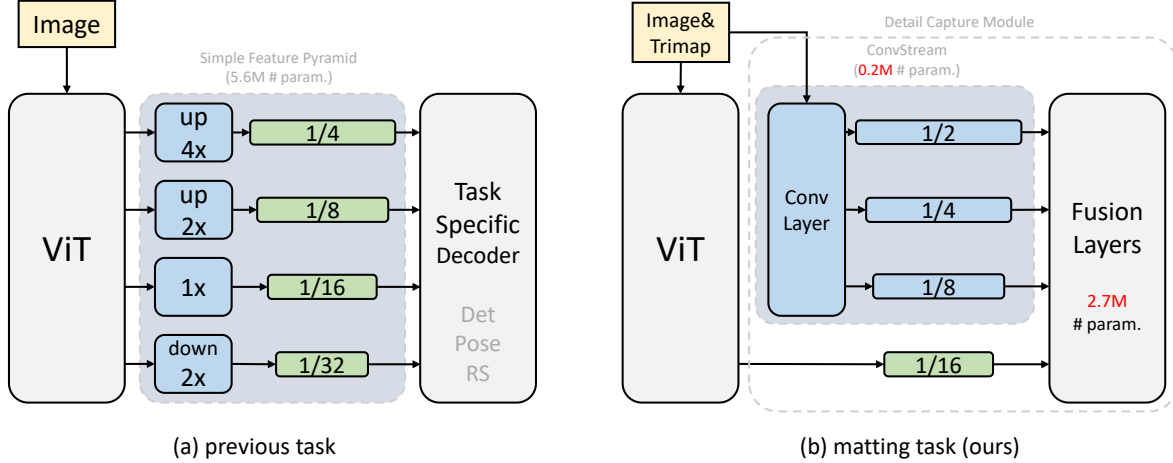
Image

Simple Feature Pyramid
(5.6M # param.)

ViT

up
4x

1/4

up
2x

1/8

1x

1/16

down
2x

1/32

Task
Specific
Decoder

Det
Pose
RS

(a) previous task

Image&
Trimap

Detail Capture Module

ConvStream
(0.2M # param.)

ViT

Conv
Layer

1/2

1/4

1/8

1/16

Fusion
Layers

2.7M
# param.

(b) matting task (ours)